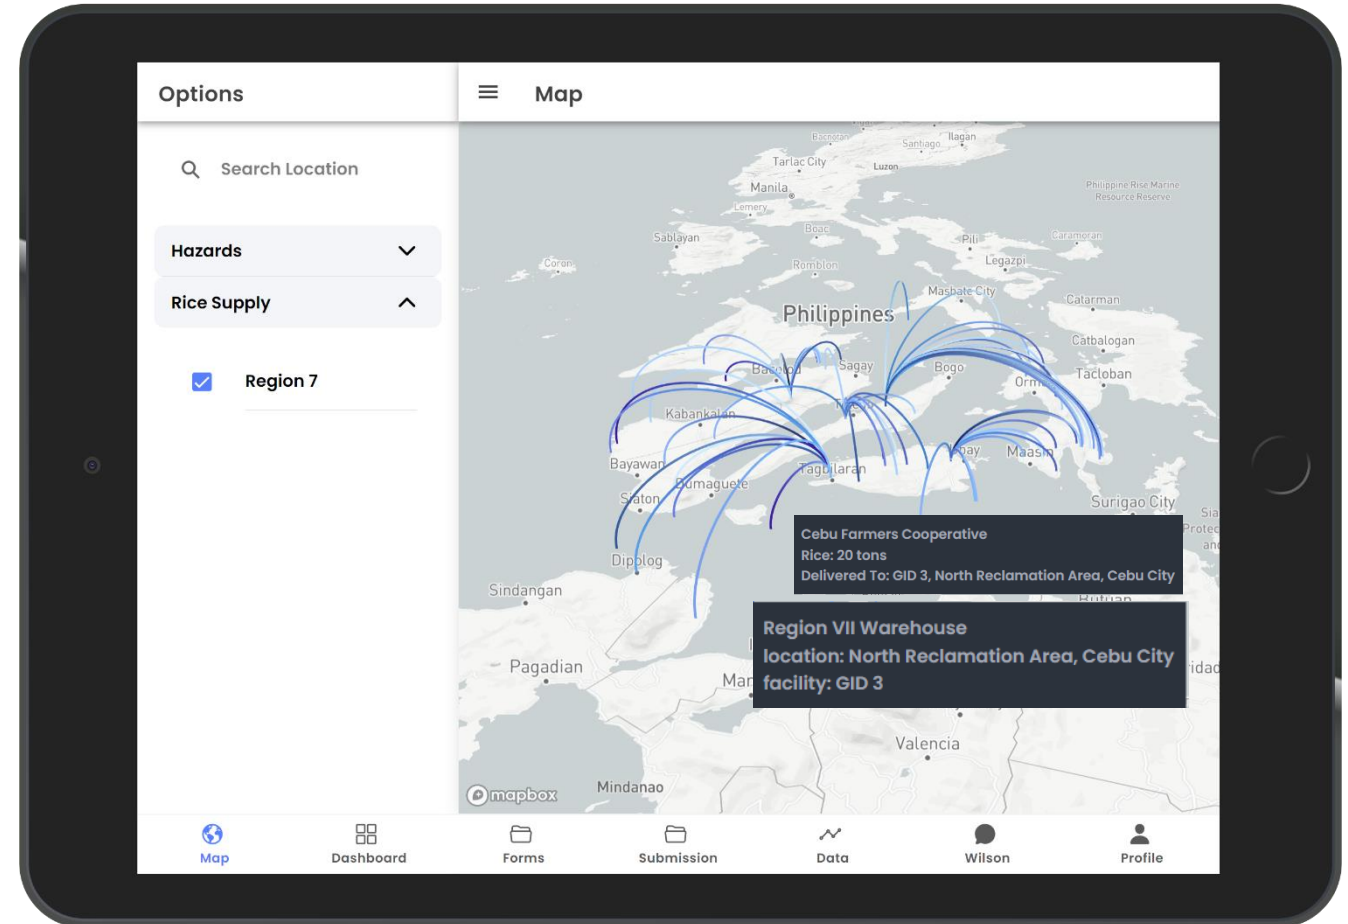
Options

Search Location

Hazards

Rice Supply

Region 7

Map

Bacnotan Santiago Ilagan Tarlac City Luzon Manila Lemery Philippine Rise Marine Resource Reserve Sablayan Boac Pili Caramoran Coron Romblon Legazpi Masbate City Catarman Philippines Catbalogan Bacolod Sagay Bogo Tacloban Ormoc Kabankalan Bayawan Tagbilaran Maasin Dumaguete Siaton Surigao City Dipolog Sindangan Pagadian Valencia Mindanao

Cebu Farmers Cooperative
Rice: 20 tons
Delivered To: GID 3, North Reclamation Area, Cebu City

Region VII Warehouse
location: North Reclamation Area, Cebu City
facility: GID 3

mapbox

Map Dashboard Forms Submission Data Wilson Profile